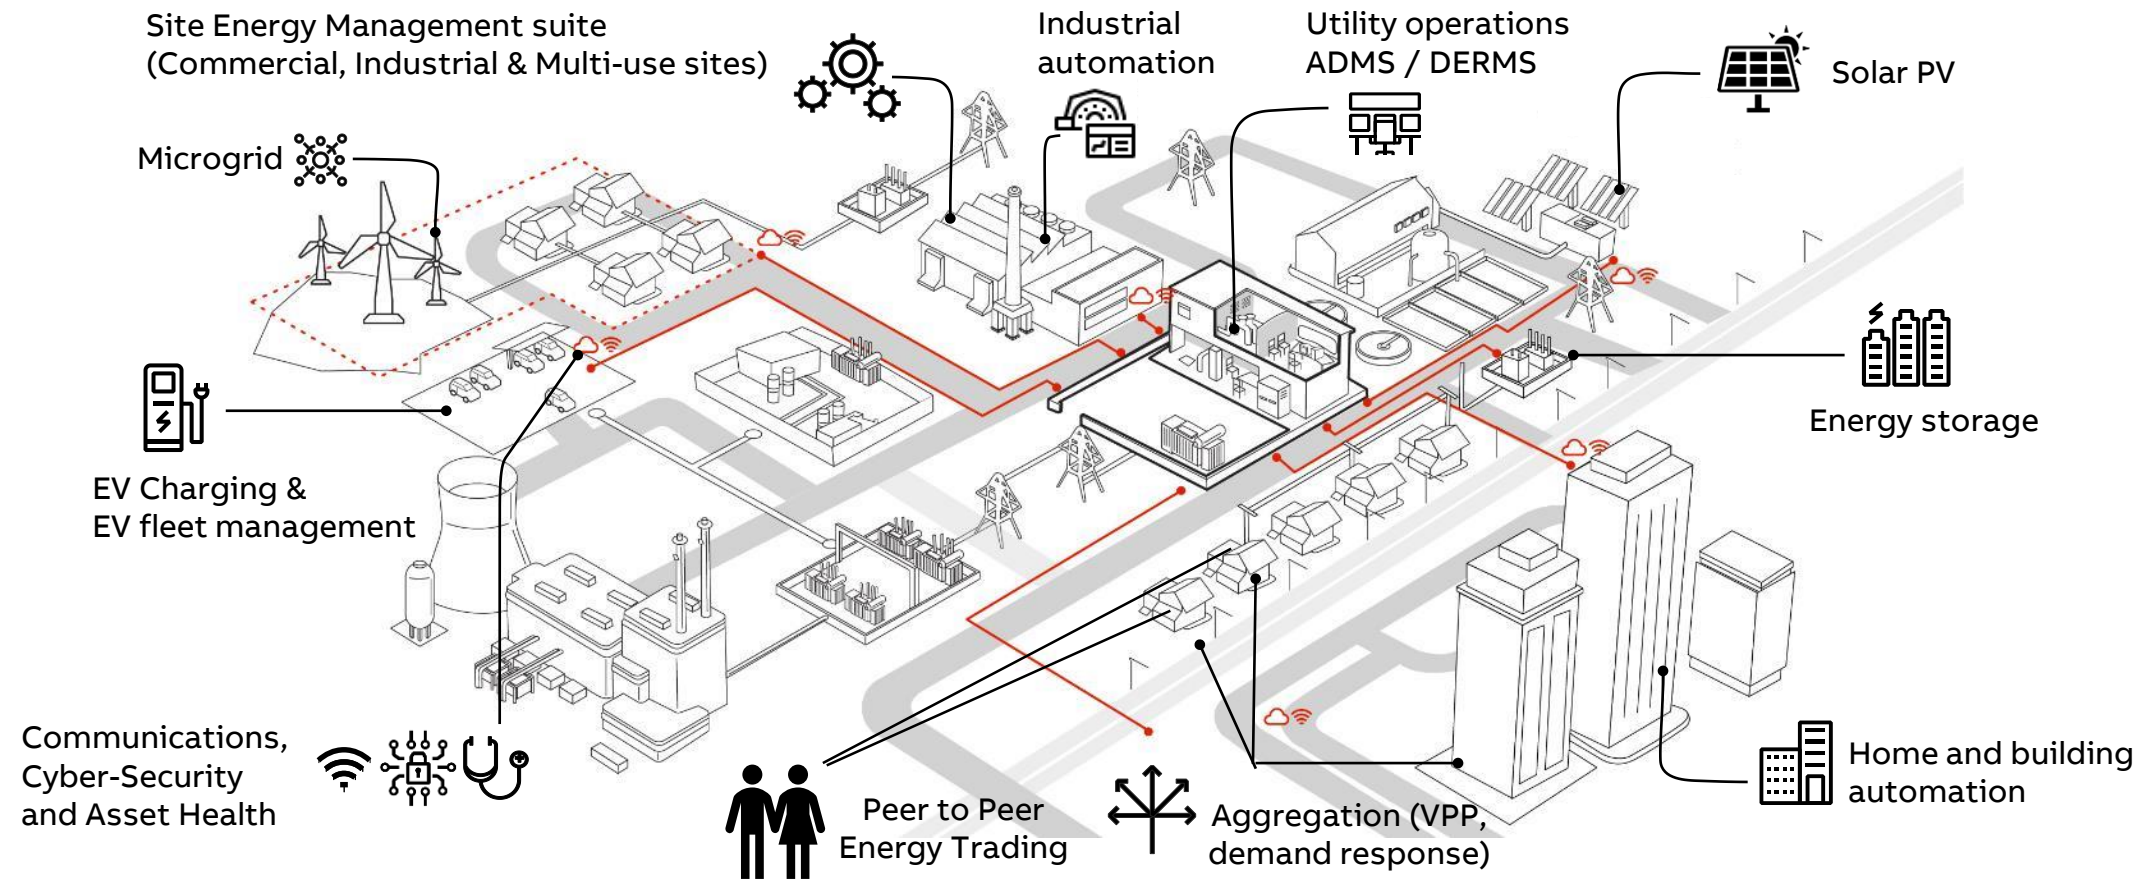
Site Energy Management suite
(Commercial, Industrial & Multi-use sites)

Industrial automation

Utility operations
ADMS / DERMS

Solar PV

Microgrid

EV Charging &
EV fleet management

Energy storage

Communications, Cyber-Security and Asset Health

Peer to Peer
Energy Trading

Aggregation (VPP, demand response)

Home and building automation